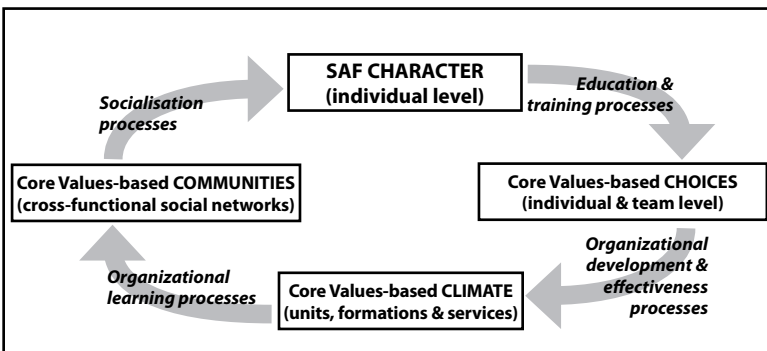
SAF CHARACTER
(individual level)

Education & training processes

Core Values-based CHOICES
(individual & team level)

Organizational development & effectiveness processes

Core Values-based CLIMATE
(units, formations & services)

Organizational learning processes

Core Values-based COMMUNITIES
(cross-functional social networks)

Socialisation processes